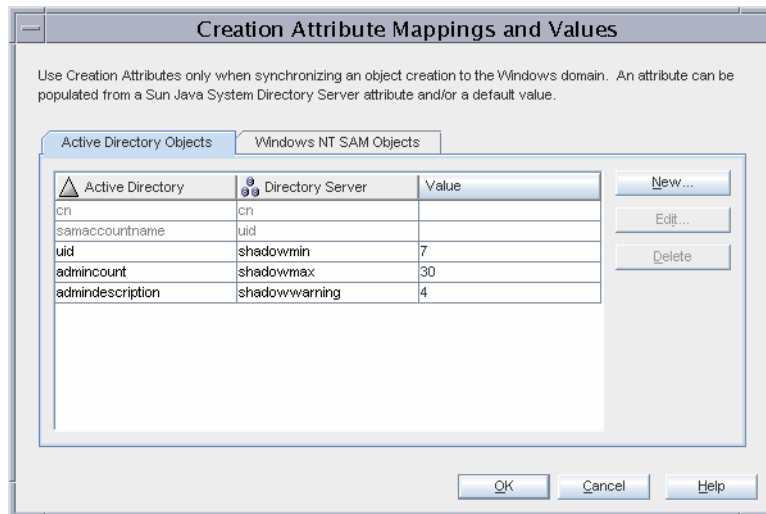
Creation Attribute Mappings and Values

Use Creation Attributes only when synchronizing an object creation to the Windows domain. An attribute can be populated from a Sun Java System Directory Server attribute and/or a default value.

Active Directory Objects | Windows NT SAM Objects

| Active Directory | Directory Server | Value |
|---|---|---|
| cn | cn | |
| samaccountname | uid | |
| uid | shadowmin | 7 |
| admincount | shadowmax | 30 |
| admindescription | shadowwarning | 4 |

New...
Edit...
Delete

OK
Cancel
Help